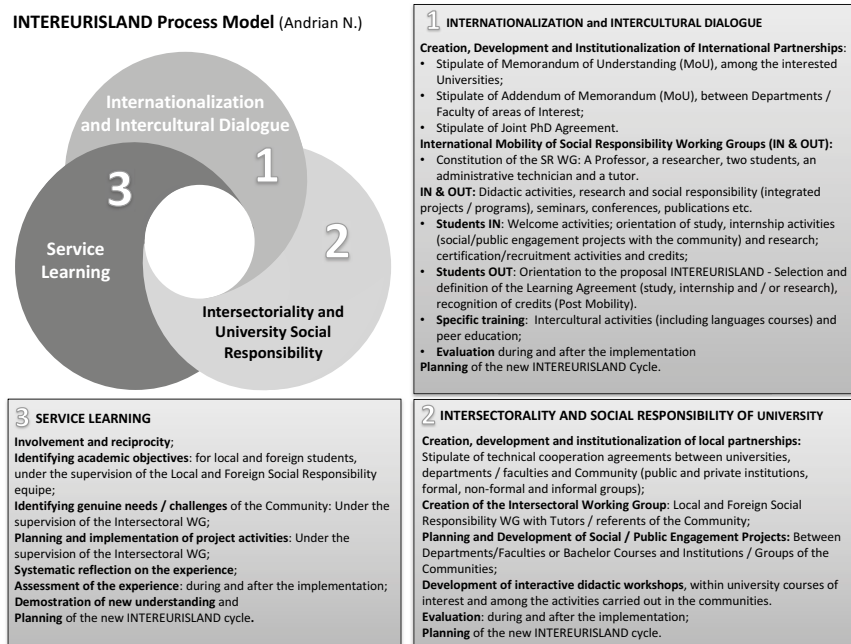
**INTEREURISLAND Process Model** (Andrian N.)

Internationalization and Intercultural Dialogue

1

3

Service Learning

2

Intersectoriality and University Social Responsibility

1 **INTERNATIONALIZATION and INTERCULTURAL DIALOGUE**

**Creation, Development and Institutionalization of International Partnerships**:
- Stipulate of Memorandum of Understanding (MoU), among the interested Universities;
- Stipulate of Addendum of Memorandum (MoU), between Departments / Faculty of areas of Interest;
- Stipulate of Joint PhD Agreement.

**International Mobility of Social Responsibility Working Groups (IN & OUT):**
- Constitution of the SR WG: A Professor, a researcher, two students, an administrative technician and a tutor.

**IN & OUT:** Didactic activities, research and social responsibility (integrated projects / programs), seminars, conferences, publications etc.
- **Students IN**: Welcome activities; orientation of study, internship activities (social/public engagement projects with the community) and research; certification/recruitment activities and credits;
- **Students OUT**: Orientation to the proposal INTEREURISLAND - Selection and definition of the Learning Agreement (study, internship and / or research), recognition of credits (Post Mobility).
- **Specific training**: Intercultural activities (including languages courses) and peer education;
- **Evaluation** during and after the implementation

**Planning** of the new INTEREURISLAND Cycle.

3 **SERVICE LEARNING**

**Involvement and reciprocity**;
**Identifying academic objectives**: for local and foreign students, under the supervision of the Local and Foreign Social Responsibility equipe;
**Identifying genuine needs / challenges** of the Community: Under the supervision of the Intersectoral WG;
**Planning and implementation of project activities**: Under the supervision of the Intersectoral WG;
**Systematic reflection on the experience**;
**Assessment of the experience**: during and after the implementation;
**Demostration of new understanding** and
**Planning** of the new INTEREURISLAND cycle**.**

2 **INTERSECTORALITY AND SOCIAL RESPONSIBILITY OF UNIVERSITY**

**Creation, development and institutionalization of local partnerships:** Stipulate of technical cooperation agreements between universities, departments / faculties and Community (public and private institutions, formal, non-formal and informal groups);
**Creation of the Intersectoral Working Group**: Local and Foreign Social Responsibility WG with Tutors / referents of the Community;
**Planning and Development of Social / Public Engagement Projects:** Between Departments/Faculties or Bachelor Courses and Institutions / Groups of the Communities;
**Development of interactive didactic workshops**, within university courses of interest and among the activities carried out in the communities.
**Evaluation**: during and after the implementation;
**Planning** of the new INTEREURISLAND cycle.